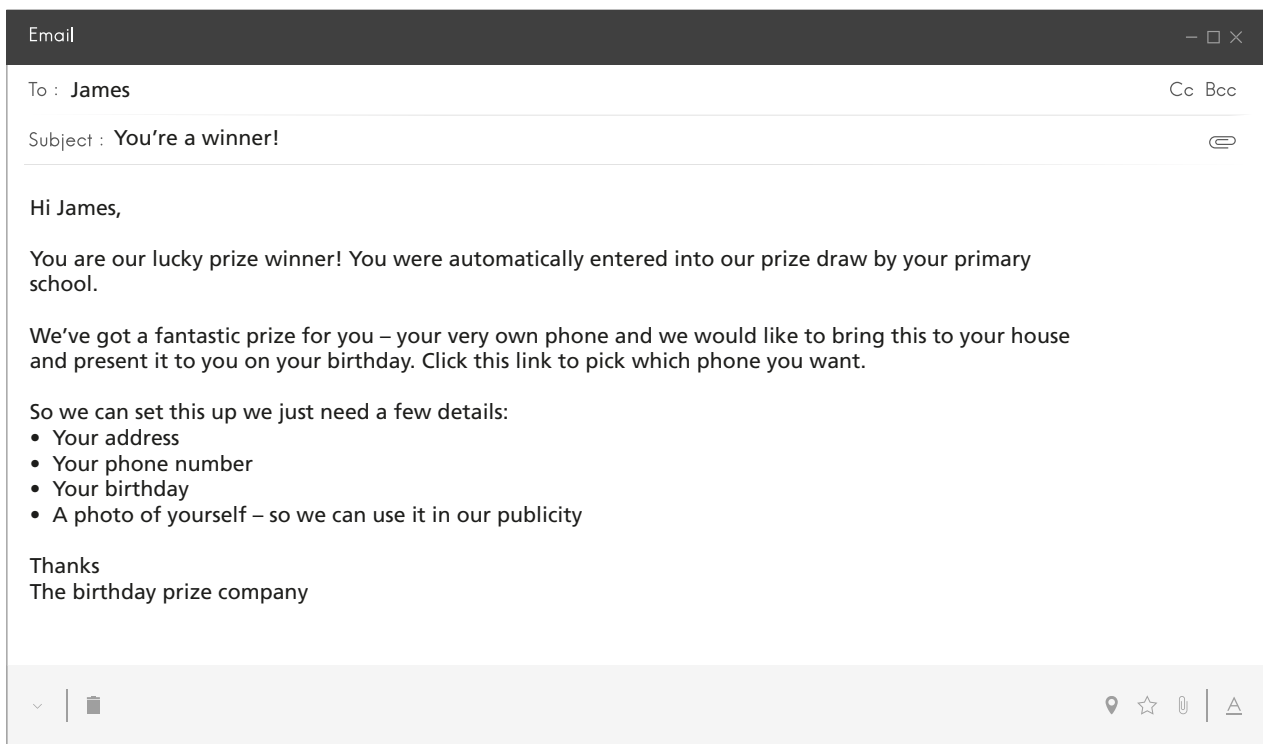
Email

To : James

Cc Bcc

Subject : You’re a winner!

Hi James,

You are our lucky prize winner! You were automatically entered into our prize draw by your primary school.

We’ve got a fantastic prize for you – your very own phone and we would like to bring this to your house and present it to you on your birthday. Click this link to pick which phone you want.

So we can set this up we just need a few details:
• Your address
• Your phone number
• Your birthday
• A photo of yourself – so we can use it in our publicity

Thanks
The birthday prize company

A